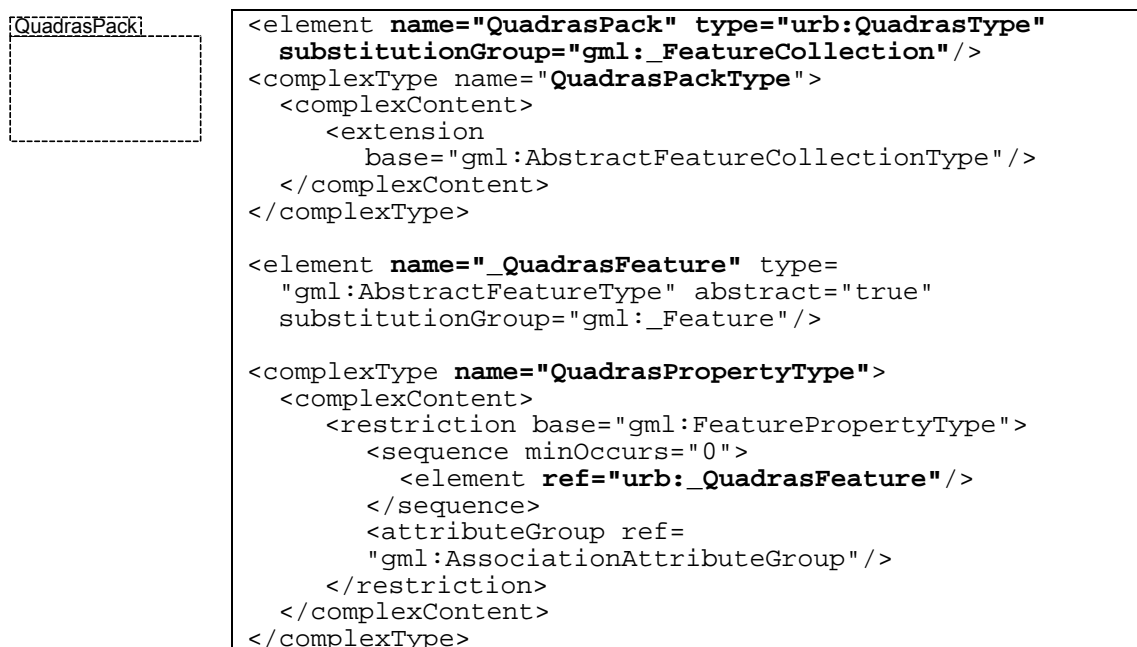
QuadrasPack

<element name="QuadrasPack" type="urb:QuadrasType"
substitutionGroup="gml:_FeatureCollection"/>
<complexType name="QuadrasPackType">
<complexContent>
<extension
base="gml:AbstractFeatureCollectionType"/>
</complexContent>
</complexType>

<element name="_QuadrasFeature" type=
"gml:AbstractFeatureType" abstract="true"
substitutionGroup="gml:_Feature"/>

<complexType name="QuadrasPropertyType">
<complexContent>
<restriction base="gml:FeaturePropertyType">
<sequence minOccurs="0">
<element ref="urb:_QuadrasFeature"/>
</sequence>
<attributeGroup ref=
"gml:AssociationAttributeGroup"/>
</restriction>
</complexContent>
</complexType>